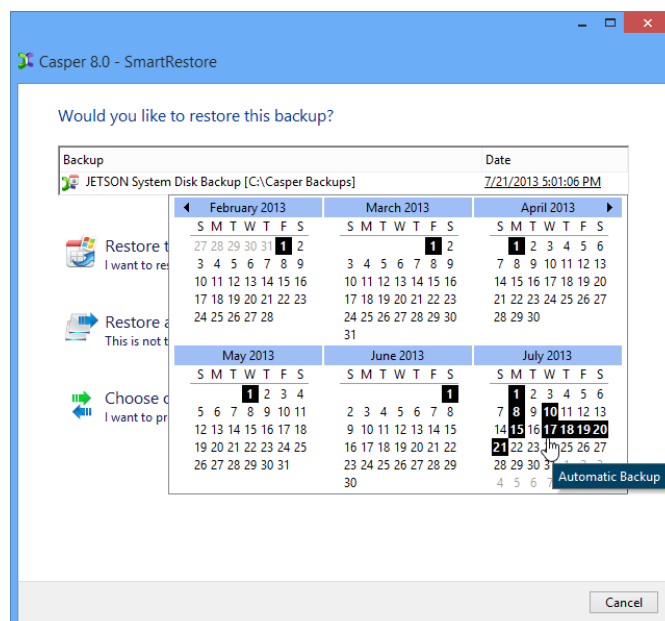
Casper 8.0 - SmartRestore

Would you like to restore this backup?

| Backup | Date |
|---|---|
| JETSON System Disk Backup [C:\Casper Backups] | 7/21/2013 5:01:06 PM |

Restore t
I want to re

Restore a
This is not t

Choose c
I want to pr

February 2013
S M T W T F S
27 28 29 30 31 1 2
3 4 5 6 7 8 9
10 11 12 13 14 15 16
17 18 19 20 21 22 23
24 25 26 27 28

March 2013
S M T W T F S
1 2
3 4 5 6 7 8 9
10 11 12 13 14 15 16
17 18 19 20 21 22 23
24 25 26 27 28 29 30
31

April 2013
S M T W T F S
1 2 3 4 5 6
7 8 9 10 11 12 13
14 15 16 17 18 19 20
21 22 23 24 25 26 27
28 29 30

May 2013
S M T W T F S
1 2 3 4
5 6 7 8 9 10 11
12 13 14 15 16 17 18
19 20 21 22 23 24 25
26 27 28 29 30 31

June 2013
S M T W T F S
1
2 3 4 5 6 7 8
9 10 11 12 13 14 15
16 17 18 19 20 21 22
23 24 25 26 27 28 29
30

July 2013
S M T W T F S
1 2 3 4 5 6
7 8 9 10 11 12 13
14 15 16 17 18 19 20
21 22 23 24 25 26 27
28 29 30 31
4 5 6

Automatic Backup

Cancel